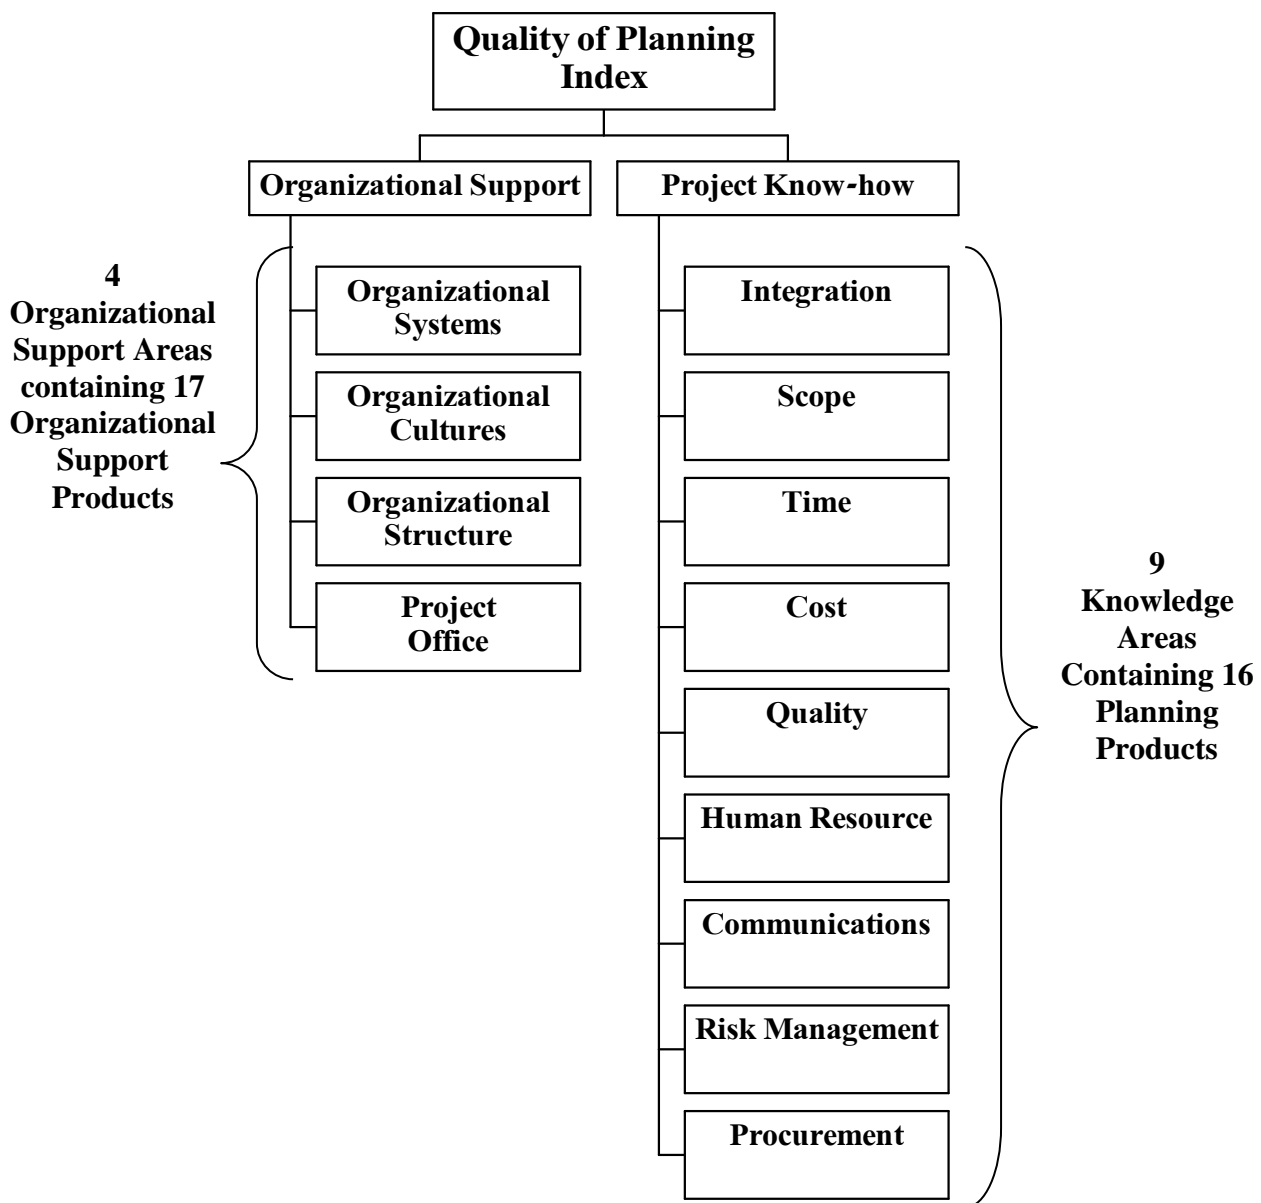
Quality of Planning Index

Organizational Support

Project Know-how

4 Organizational Support Areas containing 17 Organizational Support Products

Organizational Systems

Organizational Cultures

Organizational Structure

Project Office

Integration

Scope

Time

Cost

Quality

Human Resource

Communications

Risk Management

Procurement

9 Knowledge Areas Containing 16 Planning Products